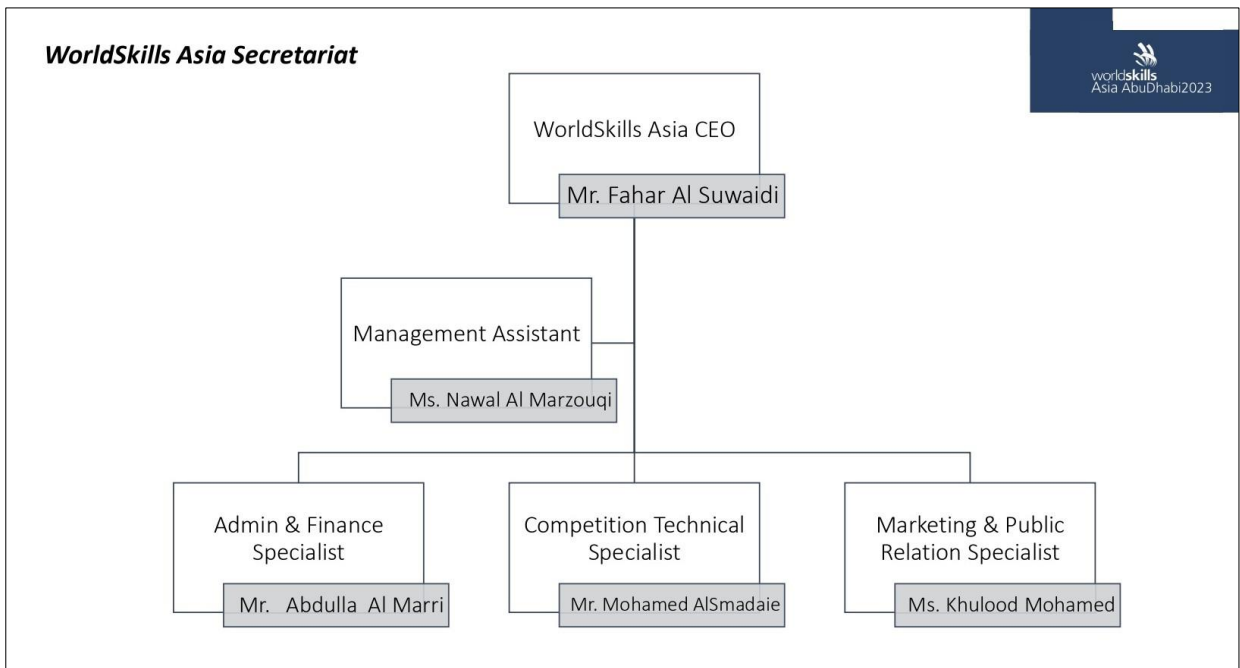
WorldSkills Asia Secretariat

worldskills Asia AbuDhabi2023

WorldSkills Asia CEO

Mr. Fahar Al Suwaidi

Management Assistant

Ms. Nawal Al Marzouqi

Admin & Finance Specialist

Mr. Abdulla Al Marri

Competition Technical Specialist

Mr. Mohamed AlSmadaie

Marketing & Public Relation Specialist

Ms. Khulood Mohamed